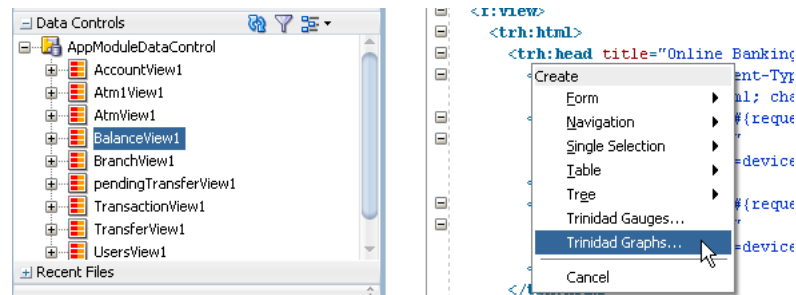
Data Controls
AppModuleDataControl
AccountView1
Atm1View1
AtmView1
BalanceView1
BranchView1
pendingTransferView1
TransactionView1
TransferView1
UsersView1
Recent Files

<f:view>
<trh:html>
<trh:head title="Online Banking
<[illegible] ent-Typ
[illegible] nl; cha
#{reque
=device
#{reque
=device
</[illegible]

Create
Form
Navigation
Single Selection
Table
Tree
Trinidad Gauges...
Trinidad Graphs...
Cancel